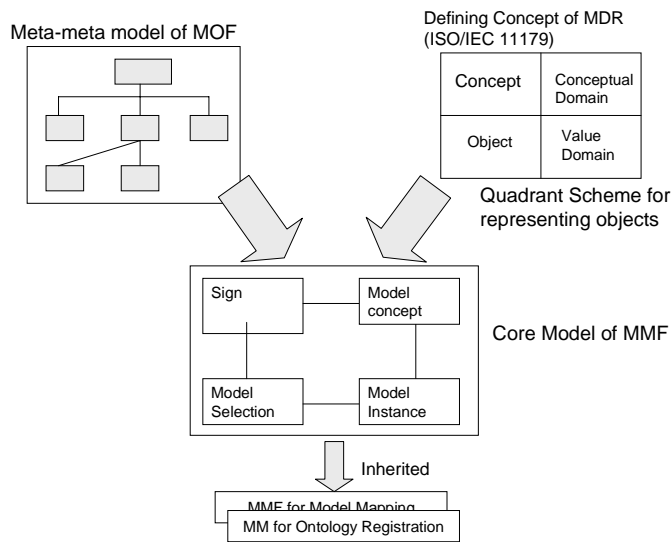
Meta-meta model of MOF

Defining Concept of MDR (ISO/IEC 11179)

| Concept | Conceptual Domain |
|---|---|
| Object | Value Domain |

Quadrant Scheme for representing objects

Sign

Model concept

Model Selection

Model Instance

Core Model of MMF

Inherited

MMF for Model Mapping

MM for Ontology Registration